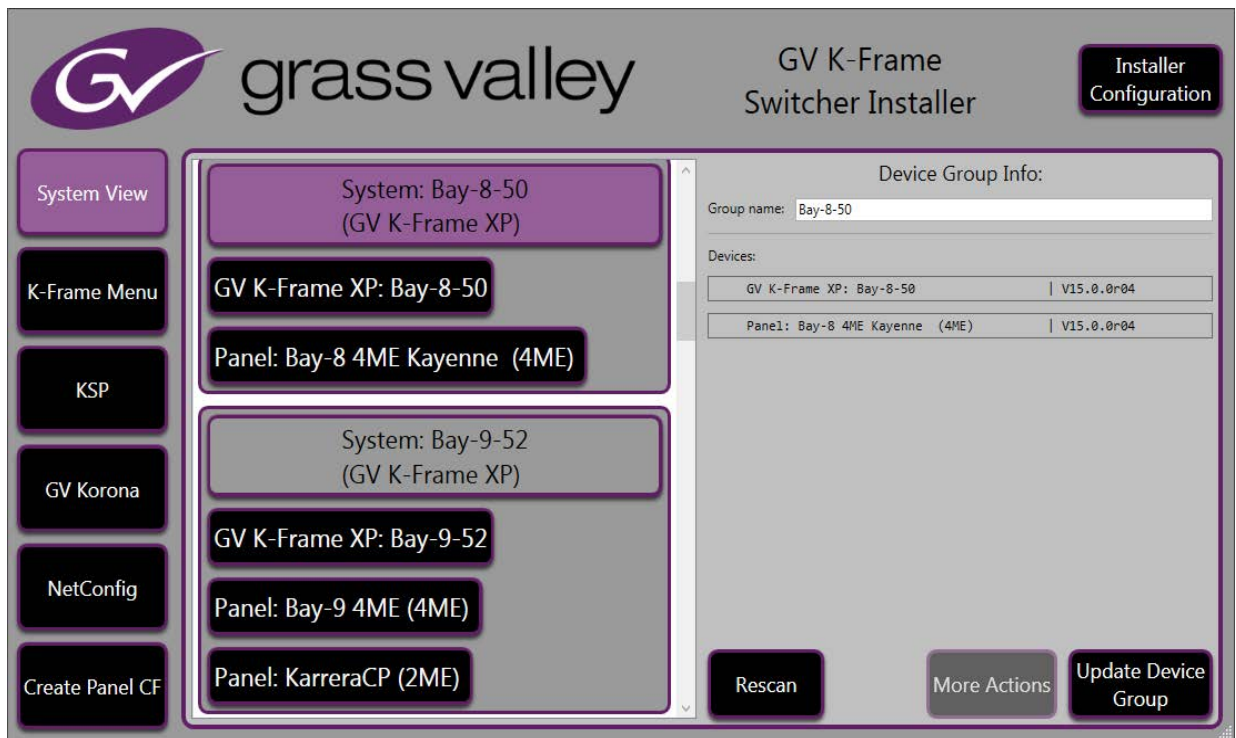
GV grass valley

GV K-Frame
Switcher Installer

Installer Configuration

System View

K-Frame Menu

KSP

GV Korona

NetConfig

Create Panel CF

System: Bay-8-50
(GV K-Frame XP)

GV K-Frame XP: Bay-8-50

Panel: Bay-8 4ME Kayenne (4ME)

System: Bay-9-52
(GV K-Frame XP)

GV K-Frame XP: Bay-9-52

Panel: Bay-9 4ME (4ME)

Panel: KarreraCP (2ME)

Device Group Info:

Group name: Bay-8-50

Devices:

| GV K-Frame XP: Bay-8-50 | V15.0.0r04 |
|---|---|
| Panel: Bay-8 4ME Kayenne (4ME) | V15.0.0r04 |

Rescan

More Actions

Update Device Group